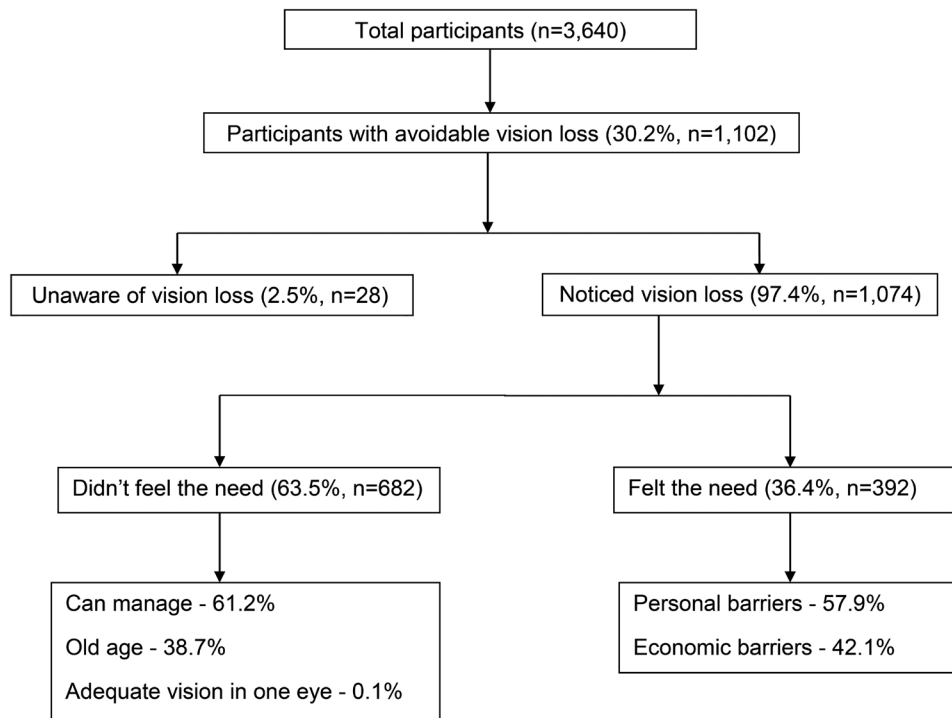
Total participants (n=3,640)

Participants with avoidable vision loss (30.2%, n=1,102)

Unaware of vision loss (2.5%, n=28)

Noticed vision loss (97.4%, n=1,074)

Didn’t feel the need (63.5%, n=682)

Felt the need (36.4%, n=392)

Can manage - 61.2%

Old age - 38.7%

Adequate vision in one eye - 0.1%

Personal barriers - 57.9%

Economic barriers - 42.1%